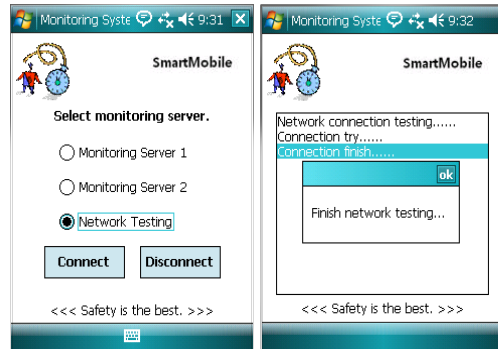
Monitoring Syste 9:31

SmartMobile

Select monitoring server.

Monitoring Server 1

Monitoring Server 2

Network Testing

Connect

Disconnect

<<< Safety is the best. >>>

Monitoring Syste 9:32

SmartMobile

Network connection testing......
Connection try......
Connection finish......

ok

Finish network testing...

<<< Safety is the best. >>>